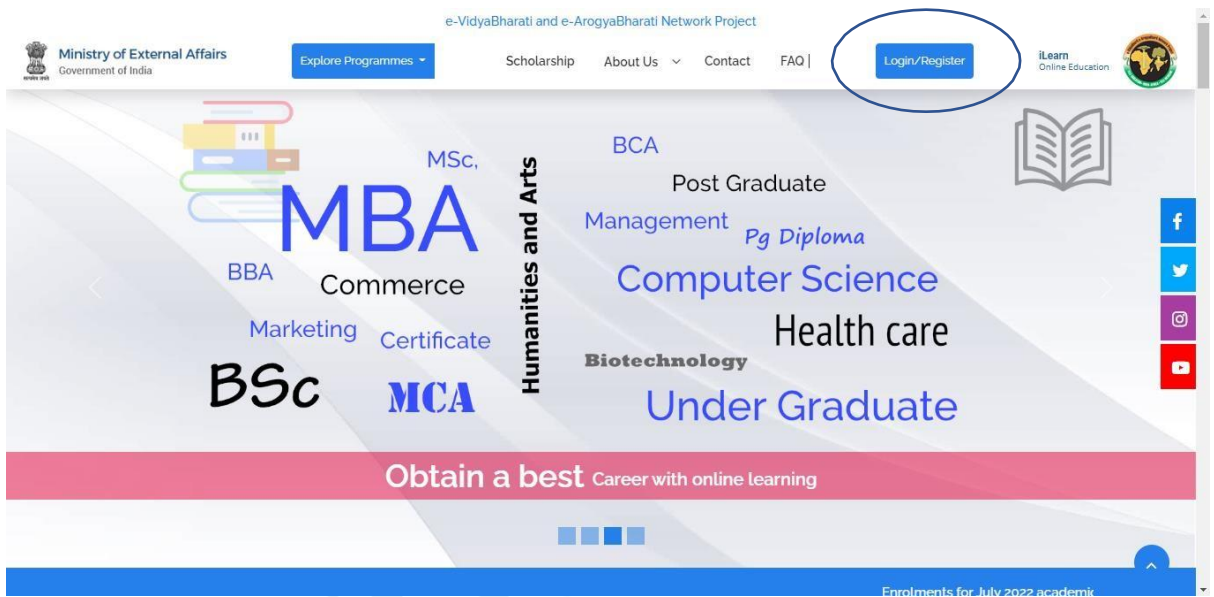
e-VidyaBharati and e-ArogyaBharati Network Project

Ministry of External Affairs
Government of India

Explore Programmes

Scholarship About Us Contact FAQ |

Login/Register

iLearn
Online Education

MSc,

MBA

BBA

Commerce

Marketing Certificate

BSc

MCA

Humanities and Arts

BCA

Post Graduate

Management Pg Diploma

Computer Science

Health care

Biotechnology

Under Graduate

Obtain a best Career with online learning

Enrolments for July 2022 academic